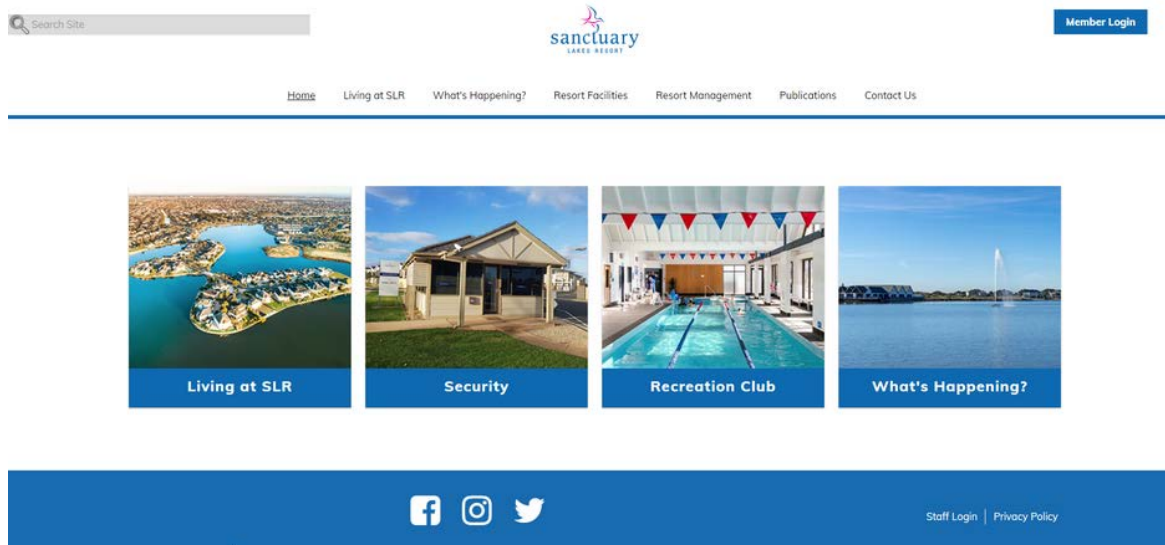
Search Site

sanctuary
LAKES RESORT

Member Login

Home Living at SLR What's Happening? Resort Facilities Resort Management Publications Contact Us

Living at SLR

Security

Recreation Club

What's Happening?

Staff Login | Privacy Policy